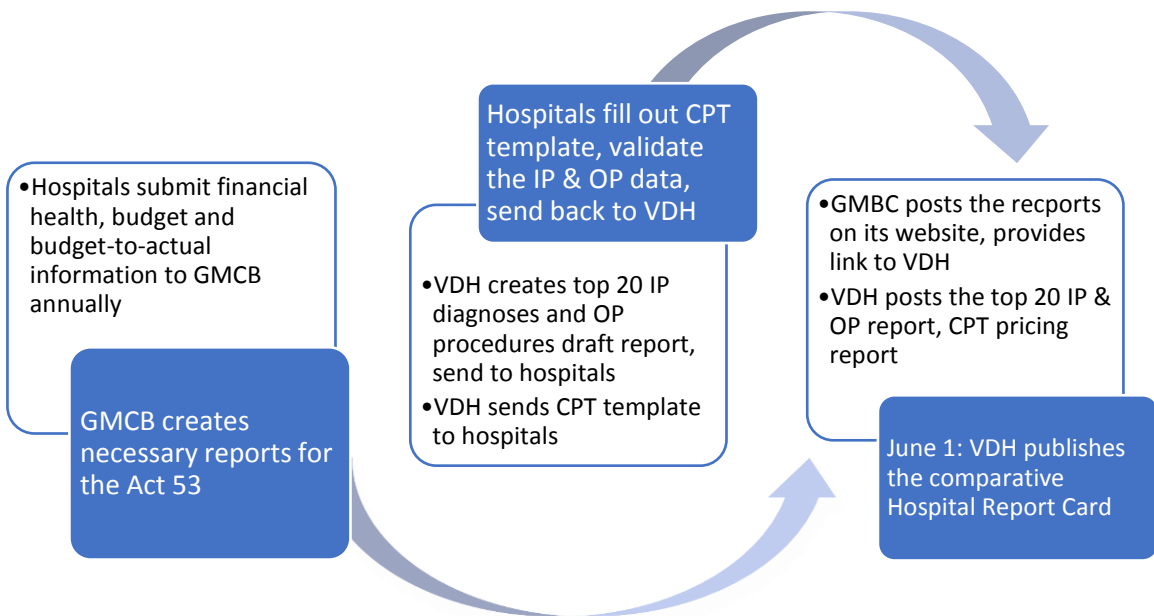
•Hospitals submit financial health, budget and budget-to-actual information to GMCB annually

GMCB creates necessary reports for the Act 53

Hospitals fill out CPT template, validate the IP & OP data, send back to VDH

•VDH creates top 20 IP diagnoses and OP procedures draft report, send to hospitals

•VDH sends CPT template to hospitals

•GMBC posts the recports on its website, provides link to VDH

•VDH posts the top 20 IP & OP report, CPT pricing report

June 1: VDH publishes the comparative Hospital Report Card